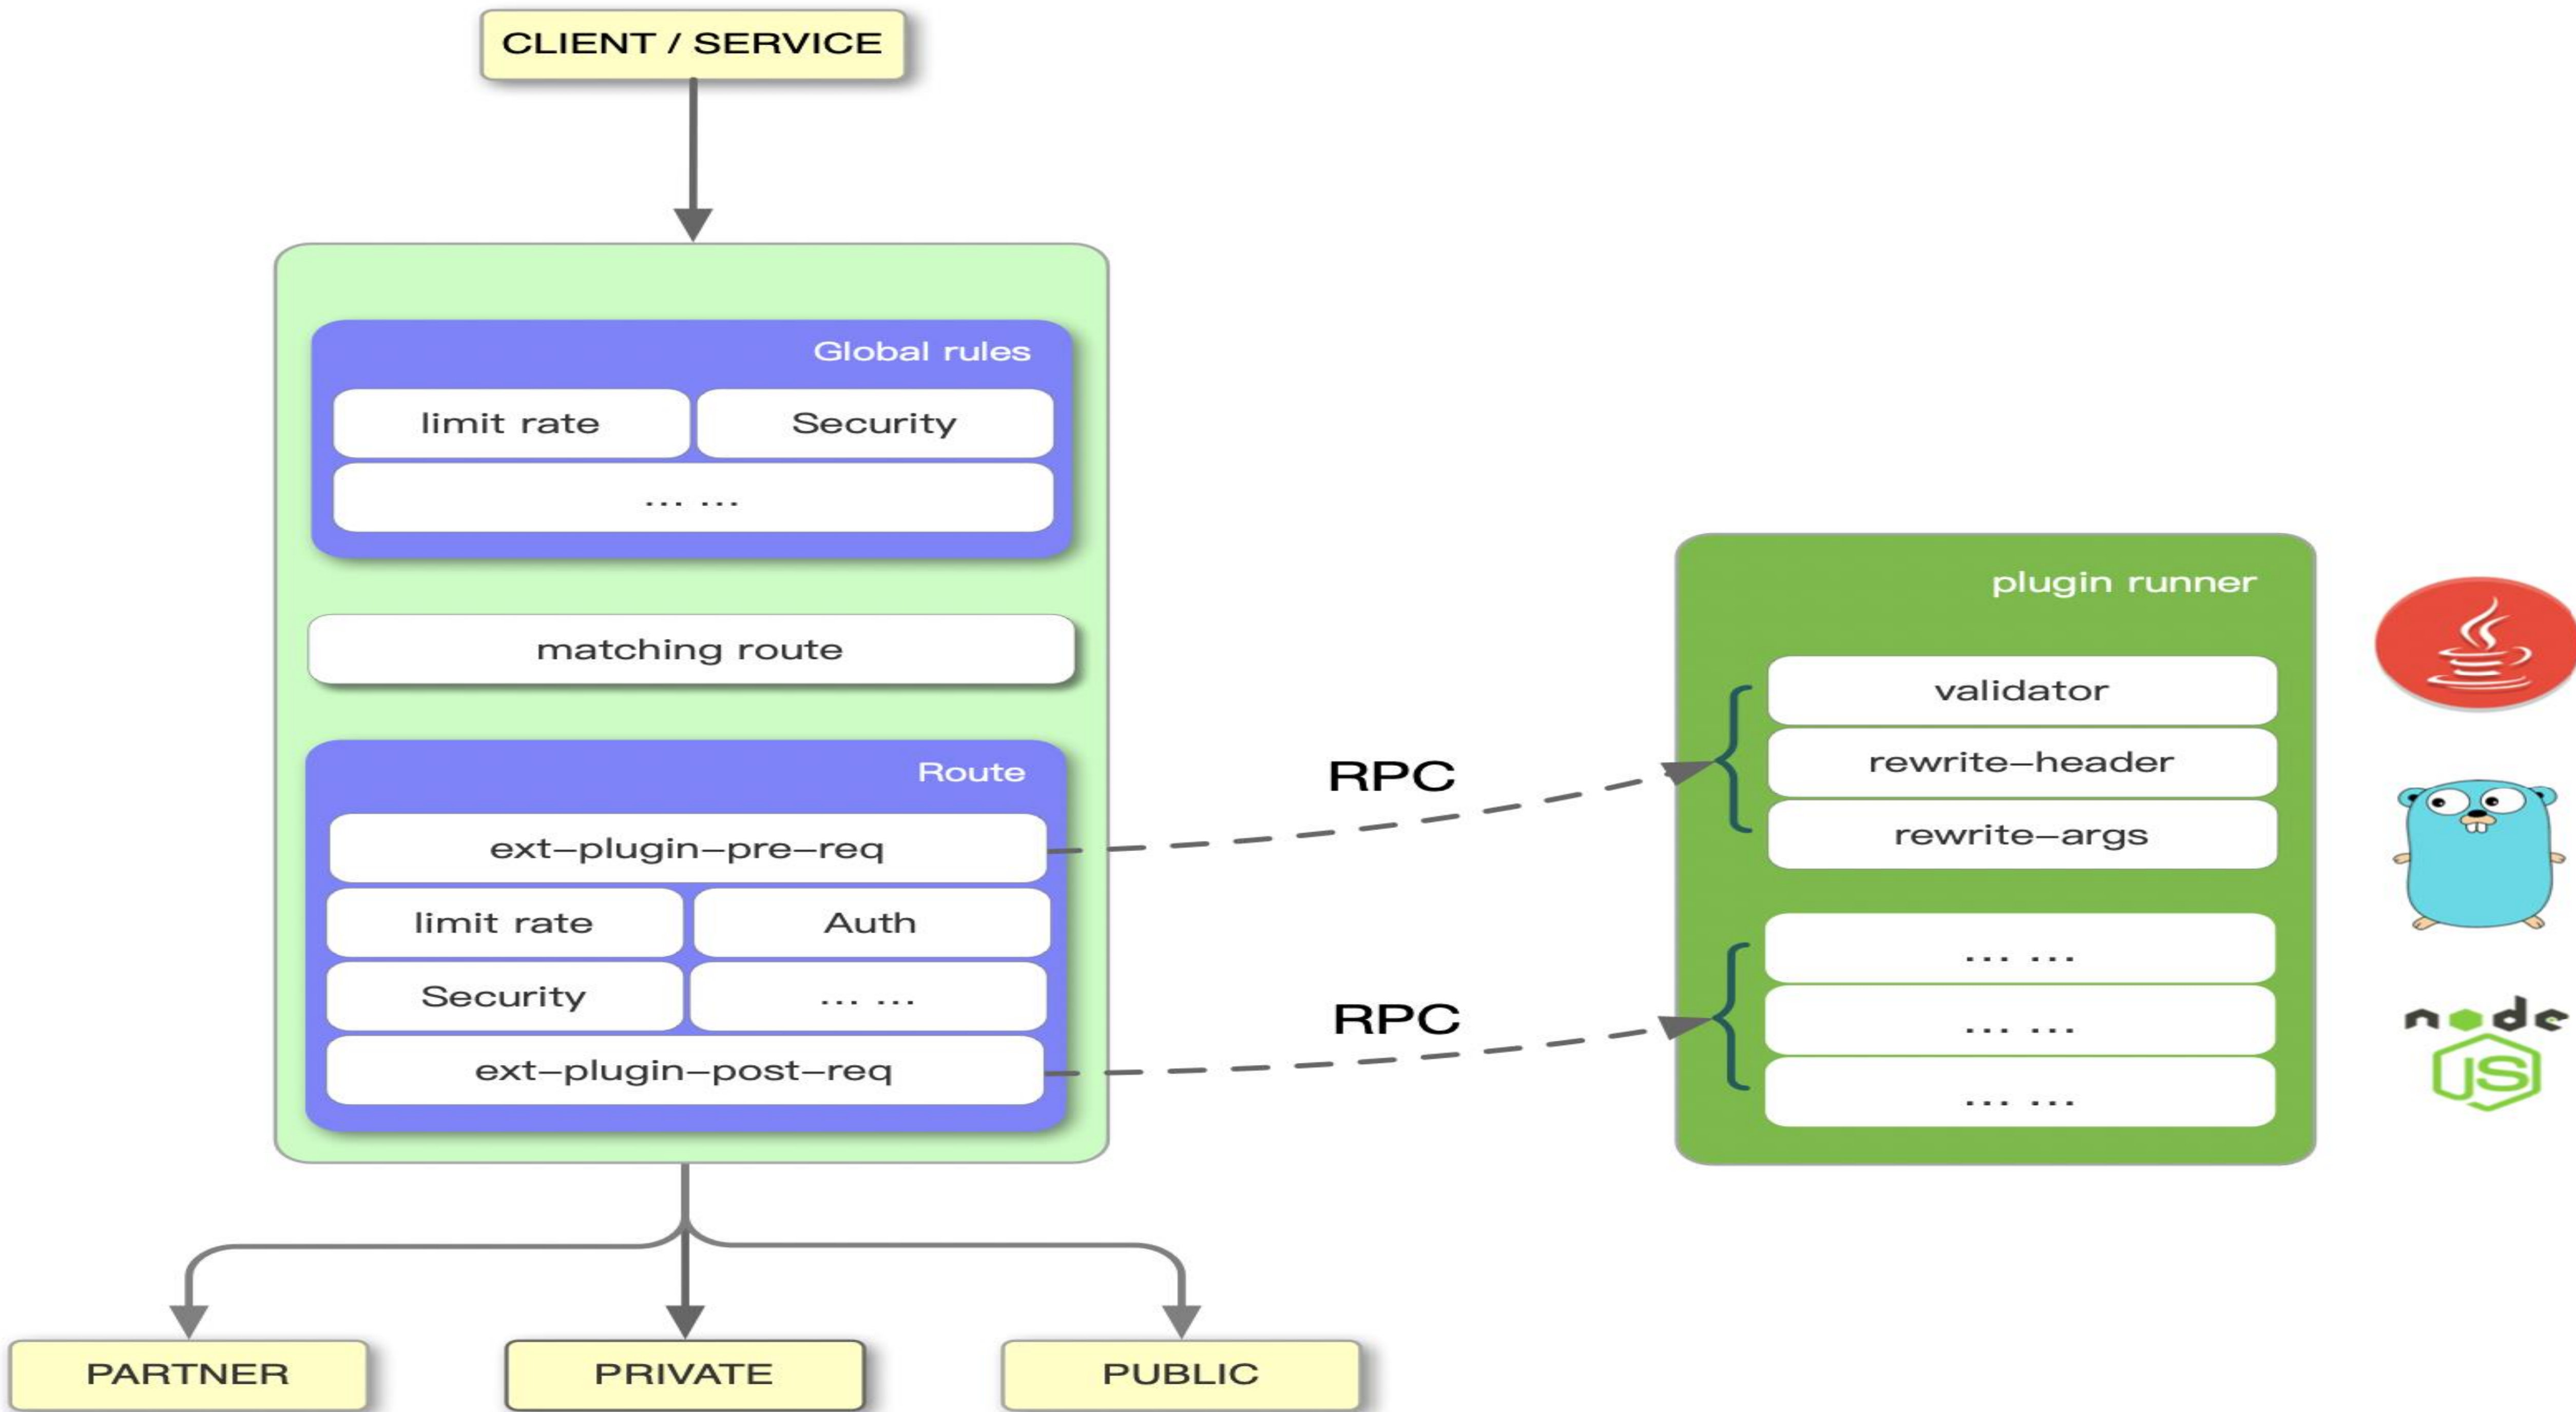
CLIENT / SERVICE

Global rules

limit rate

Security

... ...

matching route

Route

ext–plugin–pre–req

limit rate

Auth

Security

... ...

ext–plugin–post–req

RPC

RPC

plugin runner

validator

rewrite–header

rewrite–args

... ...

... ...

... ...

node

JS

PARTNER

PRIVATE

PUBLIC